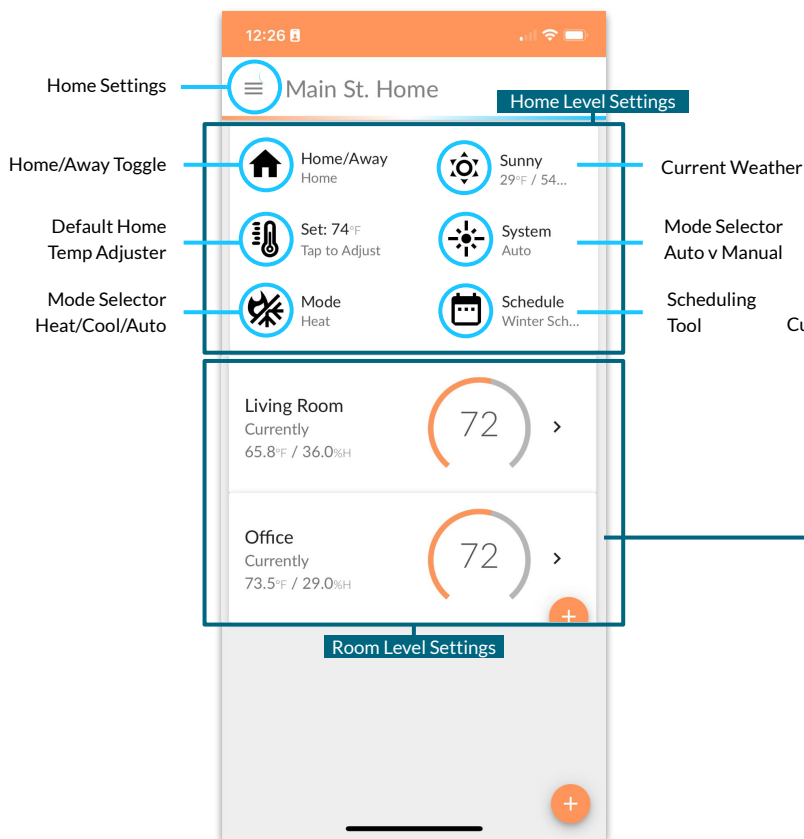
12:26

Home Settings

Main St. Home

Home Level Settings

Home/Away Toggle

Home/Away
Home

Sunny
29°F / 54...

Current Weather

Default Home Temp Adjuster

Set: 74°F
Tap to Adjust

System
Auto

Mode Selector Auto v Manual

Mode Selector Heat/Cool/Auto

Mode
Heat

Schedule
Winter Sch...

Scheduling Tool

Cu

Living Room
Currently
65.8°F / 36.0%H

72

Office
Currently
73.5°F / 29.0%H

72

+

Room Level Settings

+